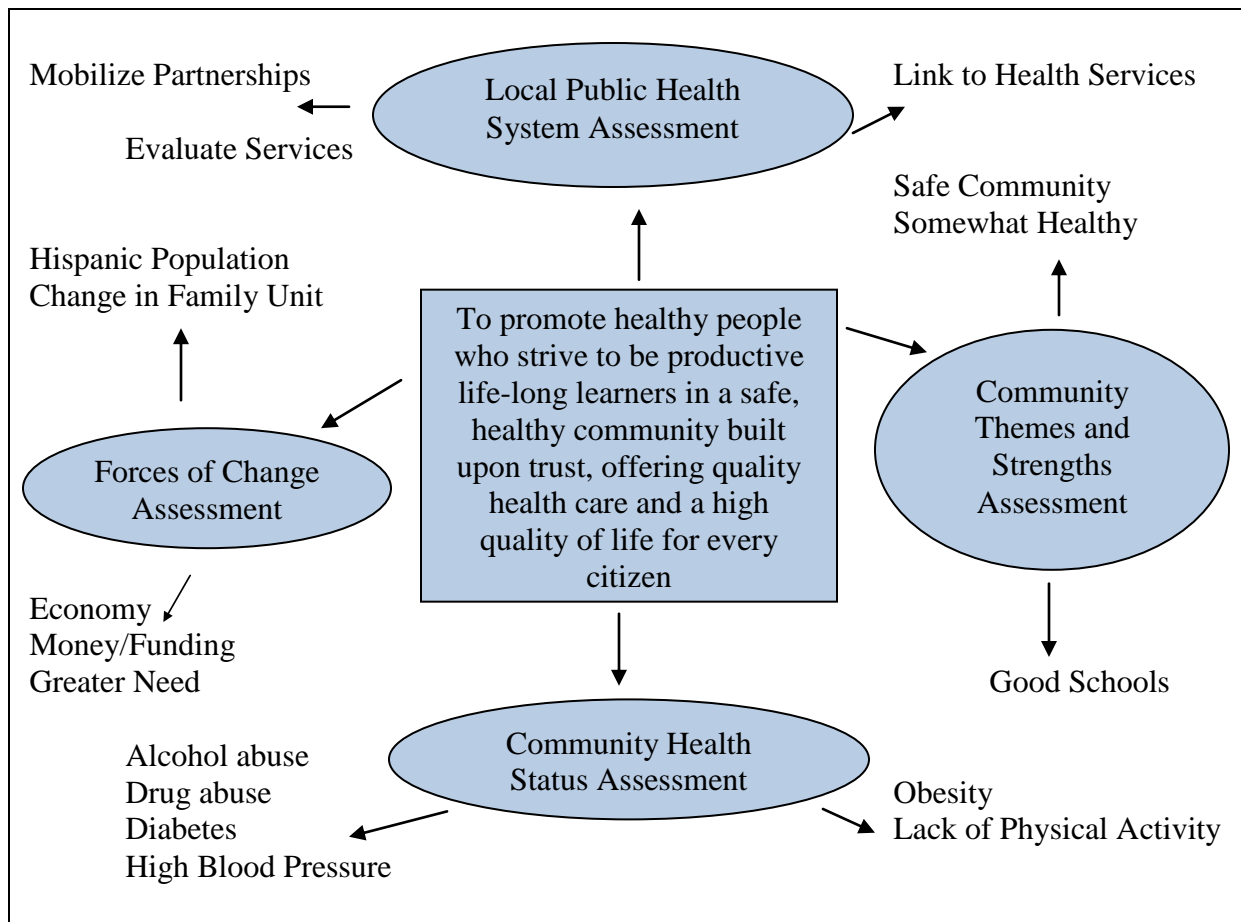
Mobilize Partnerships

Evaluate Services

Local Public Health System Assessment

Link to Health Services

Safe Community
Somewhat Healthy

Hispanic Population
Change in Family Unit

To promote healthy people who strive to be productive life-long learners in a safe, healthy community built upon trust, offering quality health care and a high quality of life for every citizen

Forces of Change Assessment

Community Themes and Strengths Assessment

Economy
Money/Funding
Greater Need

Good Schools

Community Health Status Assessment

Alcohol abuse
Drug abuse
Diabetes
High Blood Pressure

Obesity
Lack of Physical Activity